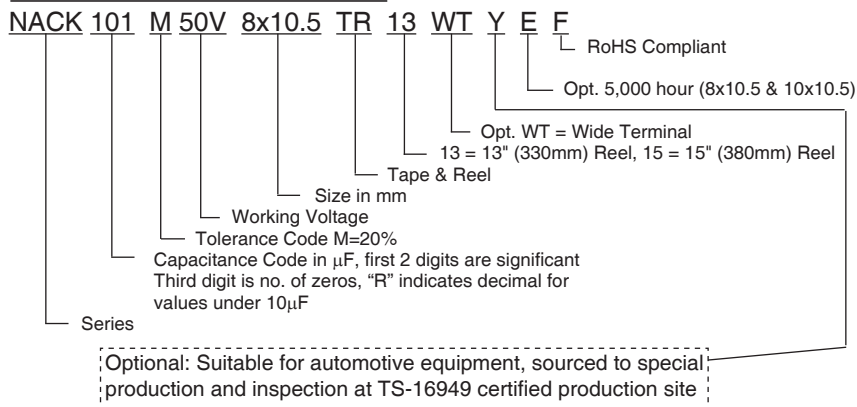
NACK 101 M 50V 8x10.5 TR 13 WT Y E F

RoHS Compliant

Opt. 5,000 hour (8x10.5 & 10x10.5)

Opt. WT = Wide Terminal

13 = 13" (330mm) Reel, 15 = 15" (380mm) Reel

Tape & Reel

Size in mm

Working Voltage

Tolerance Code M=20%

Capacitance Code in μF, first 2 digits are significant Third digit is no. of zeros, "R" indicates decimal for values under 10μF

Series

Optional: Suitable for automotive equipment, sourced to special production and inspection at TS-16949 certified production site